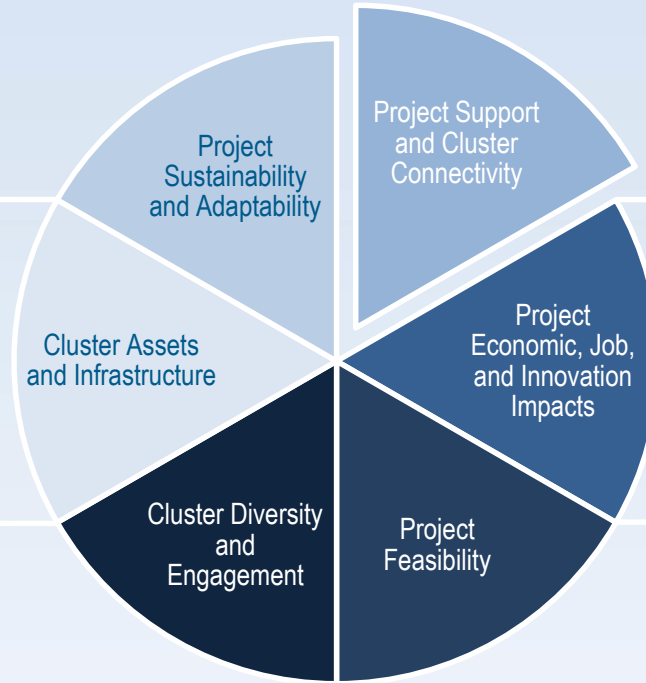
Project Support and Cluster Connectivity

Project Economic, Job, and Innovation Impacts

Project Feasibility

Cluster Diversity and Engagement

Cluster Assets and Infrastructure

Project Sustainability and Adaptability